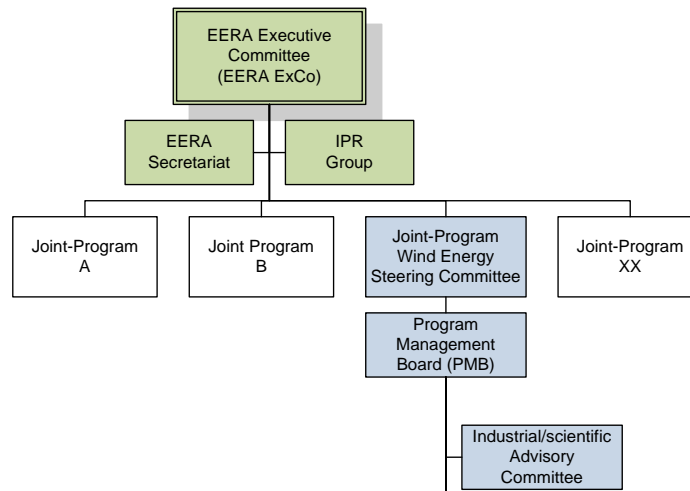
EERA Executive Committee (EERA ExCo)

EERA Secretariat

IPR Group

Joint-Program A

Joint Program B

Joint-Program Wind Energy Steering Committee

Joint-Program XX

Program Management Board (PMB)

Industrial/scientific Advisory Committee